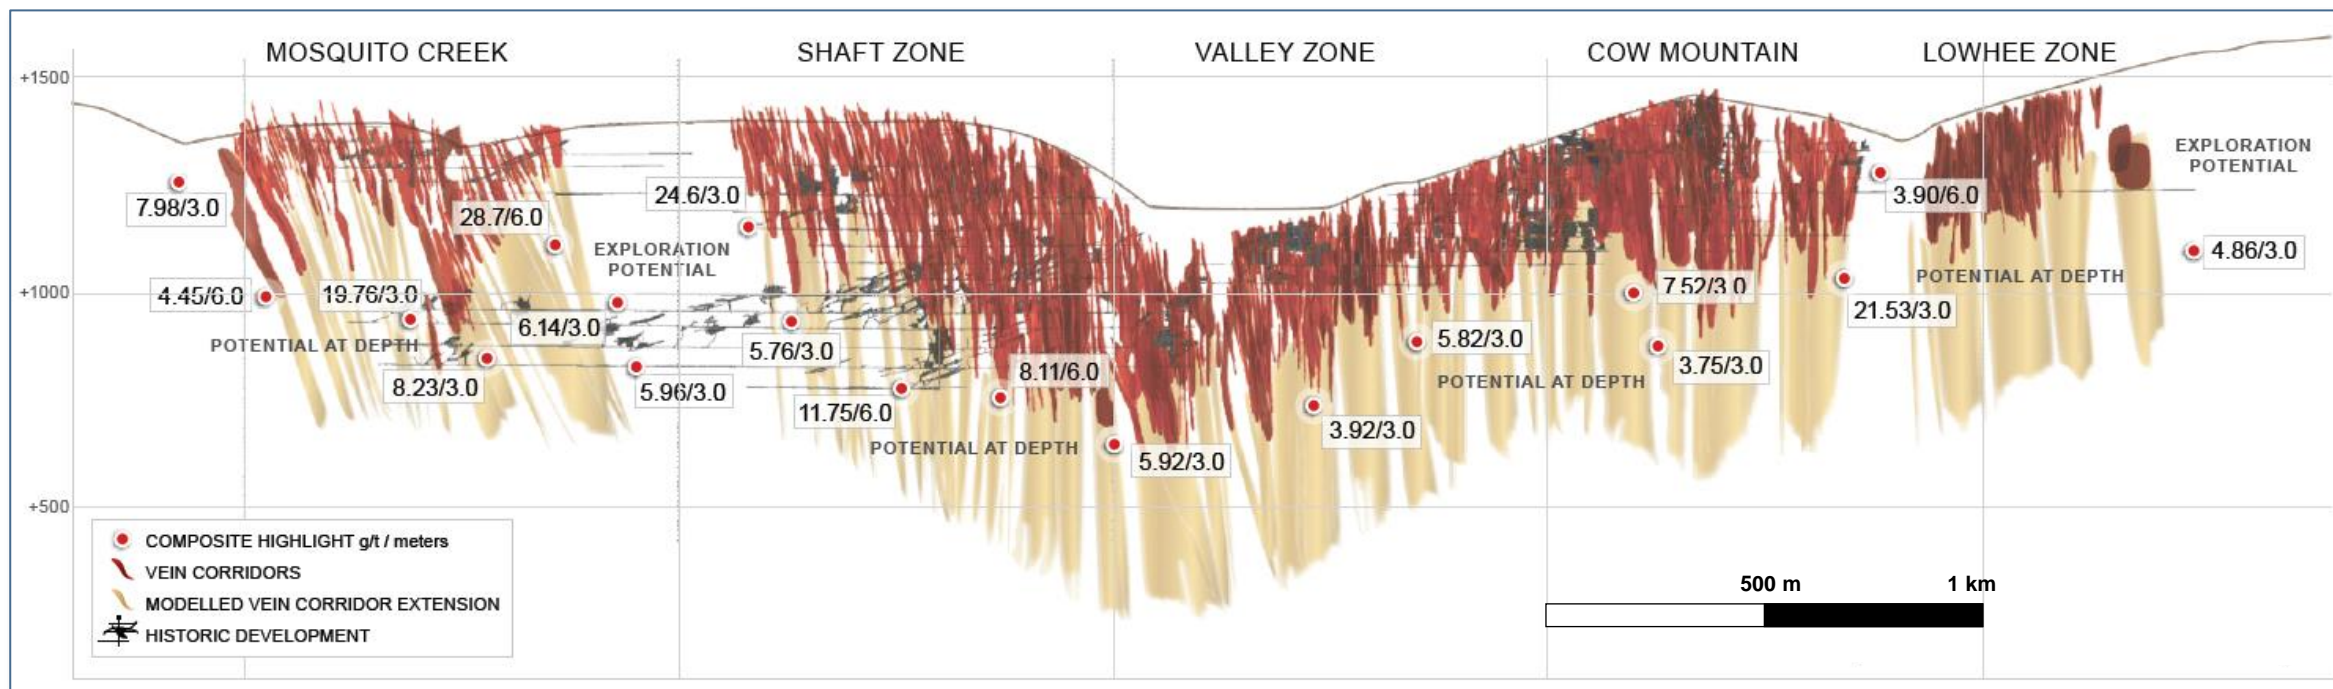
MOSQUITO CREEK
SHAFT ZONE
VALLEY ZONE
COW MOUNTAIN
LOWHEE ZONE

+1500
+1000
+500

7.98/3.0
28.7/6.0
24.6/3.0
EXPLORATION POTENTIAL
4.45/6.0
19.76/3.0
6.14/3.0
POTENTIAL AT DEPTH
8.23/3.0
5.76/3.0
5.96/3.0
11.75/6.0
8.11/6.0
POTENTIAL AT DEPTH
5.92/3.0
3.92/3.0
5.82/3.0
POTENTIAL AT DEPTH
7.52/3.0
3.75/3.0
21.53/3.0
3.90/6.0
POTENTIAL AT DEPTH
EXPLORATION POTENTIAL
4.86/3.0

COMPOSITE HIGHLIGHT g/t / meters
VEIN CORRIDORS
MODELLED VEIN CORRIDOR EXTENSION
HISTORIC DEVELOPMENT

500 m
1 km